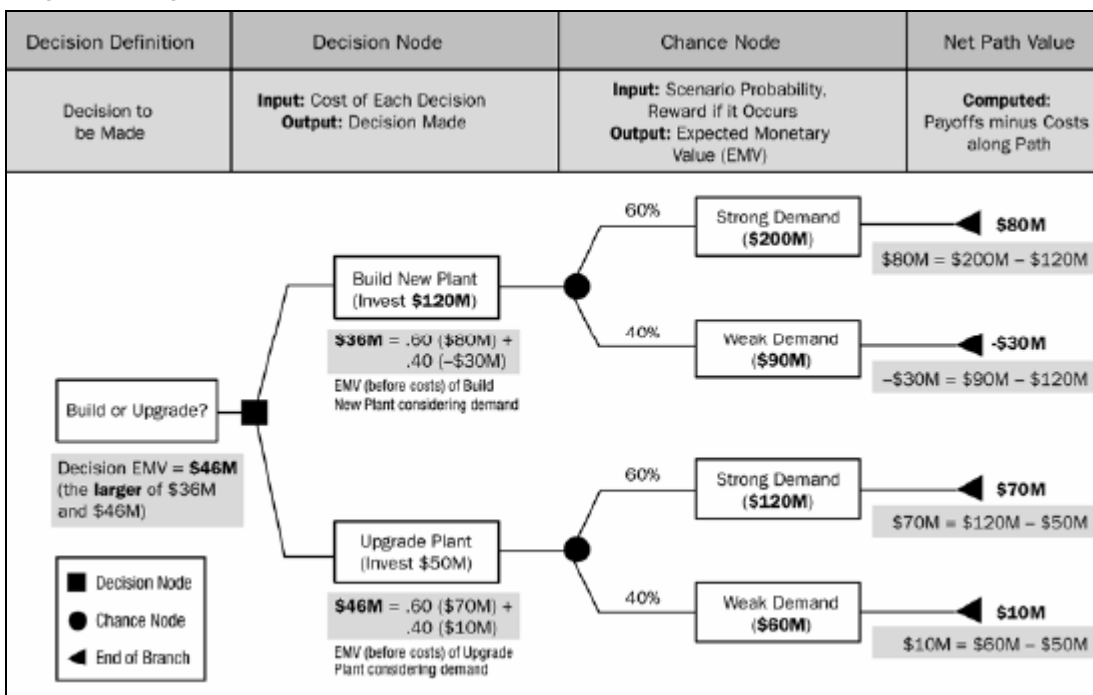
| Decision Definition | Decision Node | Chance Node | Net Path Value |
|---|---|---|---|
| Decision to be Made | **Input:** Cost of Each Decision **Output:** Decision Made | **Input:** Scenario Probability, Reward if it Occurs **Output:** Expected Monetary Value (EMV) | **Computed:** Payoffs minus Costs along Path |

Build or Upgrade?

Decision EMV = **$46M** (the **larger** of $36M and $46M)

Build New Plant (Invest **$120M**)

**$36M** = .60 ($80M) + .40 (–$30M)

EMV (before costs) of Build New Plant considering demand

60%

Strong Demand (**$200M**)

**$80M**

$80M = $200M – $120M

40%

Weak Demand (**$90M**)

**-$30M**

–$30M = $90M – $120M

Upgrade Plant (Invest $50M)

**$46M** = .60 ($70M) + .40 ($10M)

EMV (before costs) of Upgrade Plant considering demand

60%

Strong Demand (**$120M**)

**$70M**

$70M = $120M – $50M

40%

Weak Demand (**$60M**)

**$10M**

$10M = $60M – $50M

Decision Node

Chance Node

End of Branch